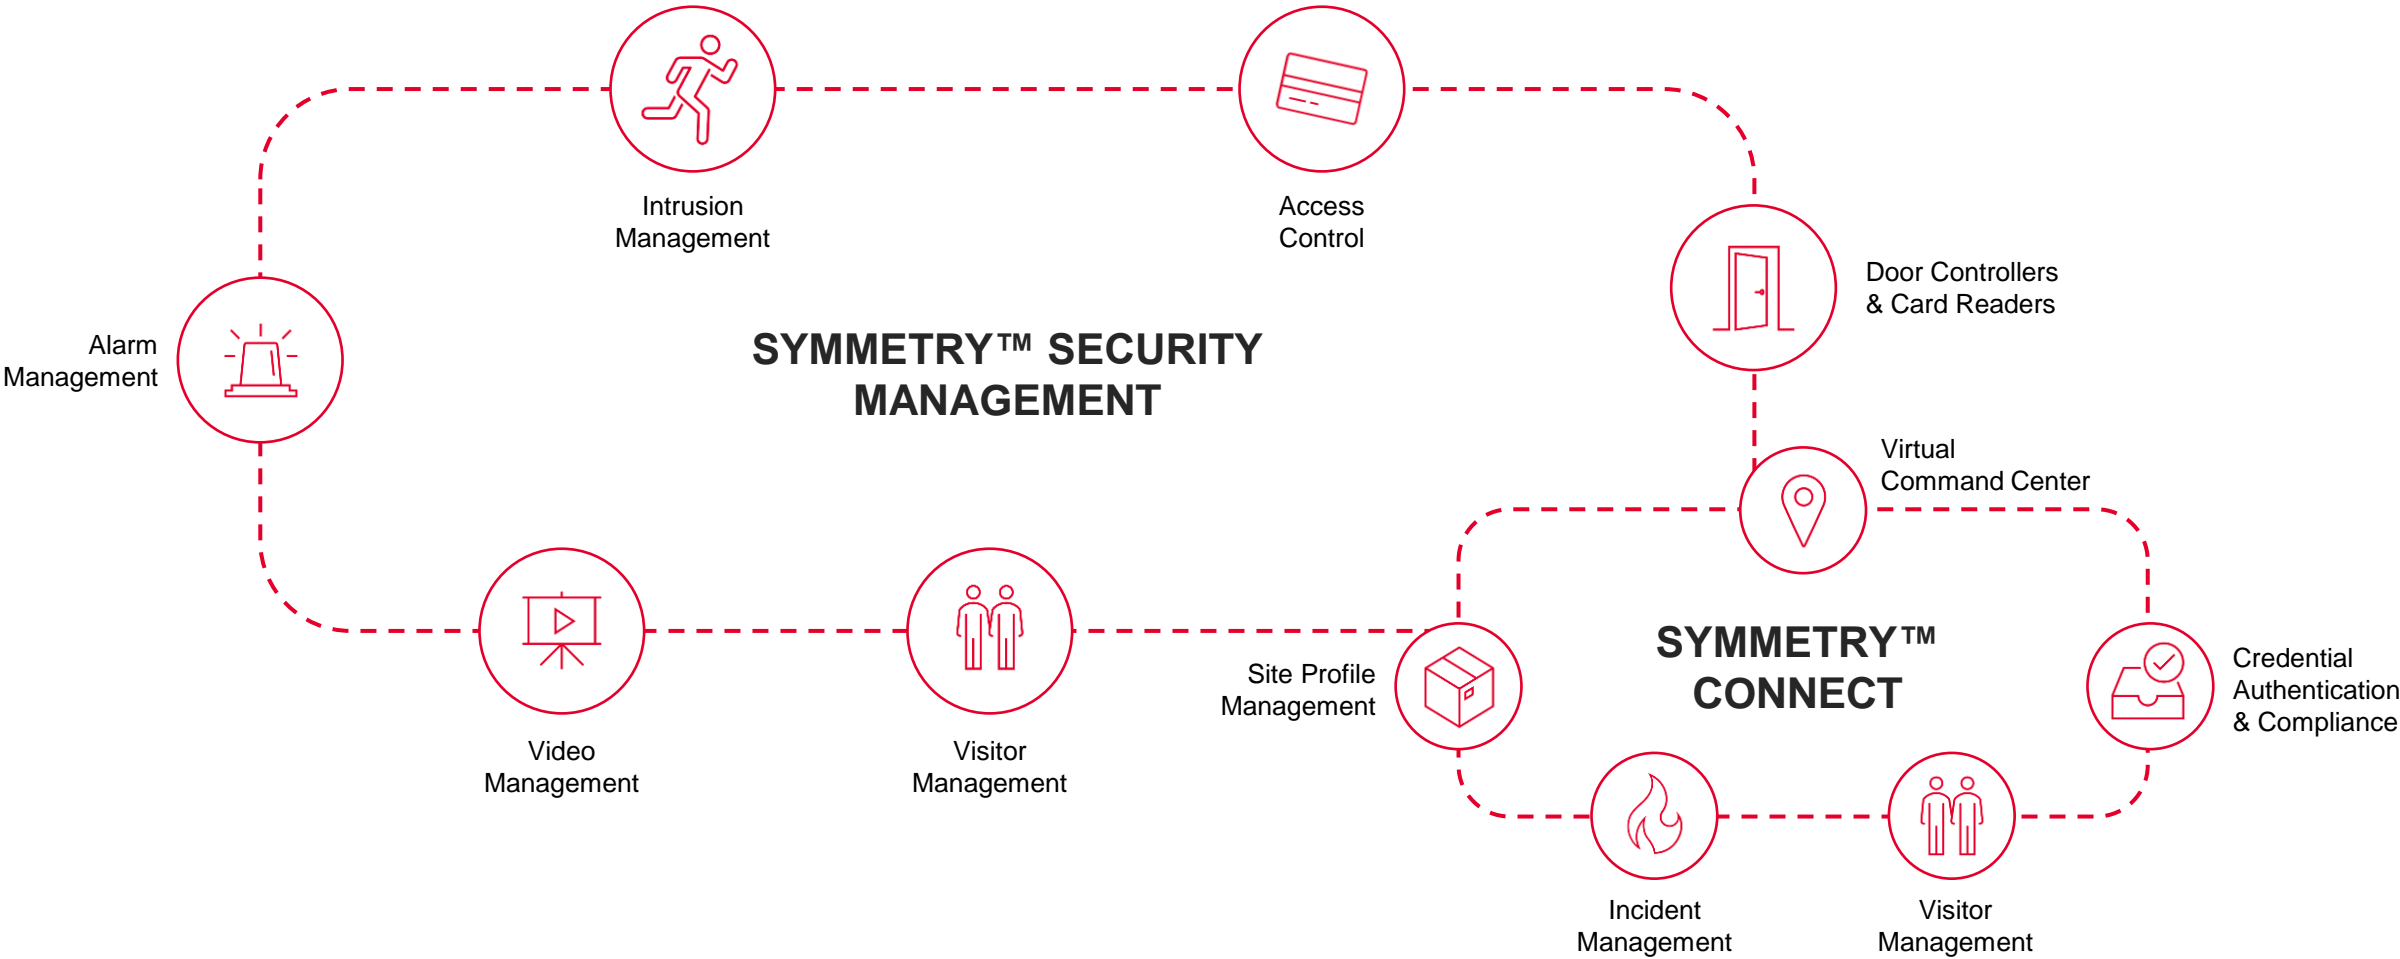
Intrusion Management

Access Control

Door Controllers & Card Readers

Alarm Management

SYMMETRY™ SECURITY MANAGEMENT

Virtual Command Center

SYMMETRY™ CONNECT

Site Profile Management

Credential Authentication & Compliance

Video Management

Visitor Management

Incident Management

Visitor Management